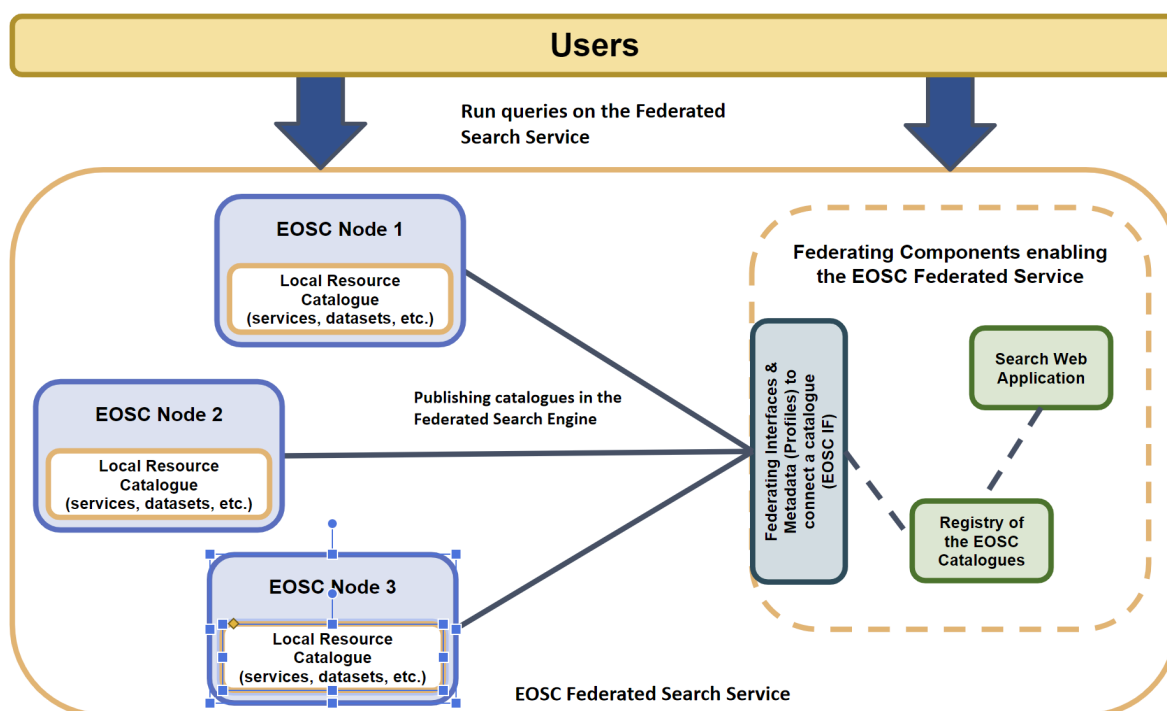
Users

Run queries on the Federated Search Service

EOSC Node 1

Local Resource Catalogue (services, datasets, etc.)

EOSC Node 2

Local Resource Catalogue (services, datasets, etc.)

EOSC Node 3

Local Resource Catalogue (services, datasets, etc.)

Publishing catalogues in the Federated Search Engine

Federating Components enabling the EOSC Federated Service

Federating Interfaces & Metadata (Profiles) to connect a catalogue (EOSC IF)

Search Web Application

Registry of the EOSC Catalogues

EOSC Federated Search Service